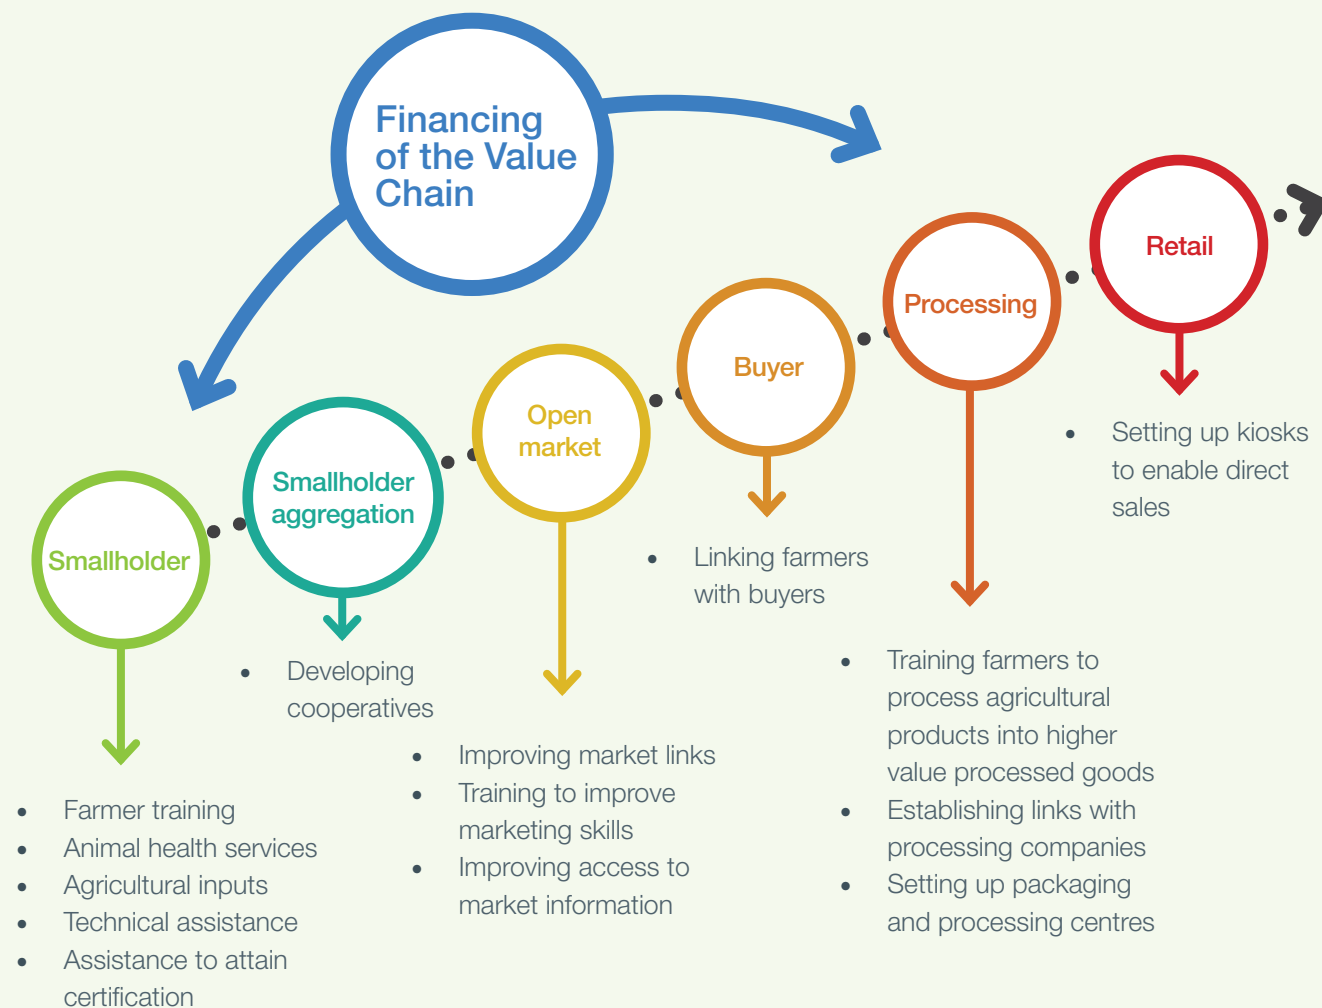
Financing of the Value Chain

Smallholder

- Farmer training
- Animal health services
- Agricultural inputs
- Technical assistance
- Assistance to attain certification

Smallholder aggregation

- Developing cooperatives

Open market

- Improving market links
- Training to improve marketing skills
- Improving access to market information

Buyer

- Linking farmers with buyers

Processing

- Training farmers to process agricultural products into higher value processed goods
- Establishing links with processing companies
- Setting up packaging and processing centres

Retail

- Setting up kiosks to enable direct sales